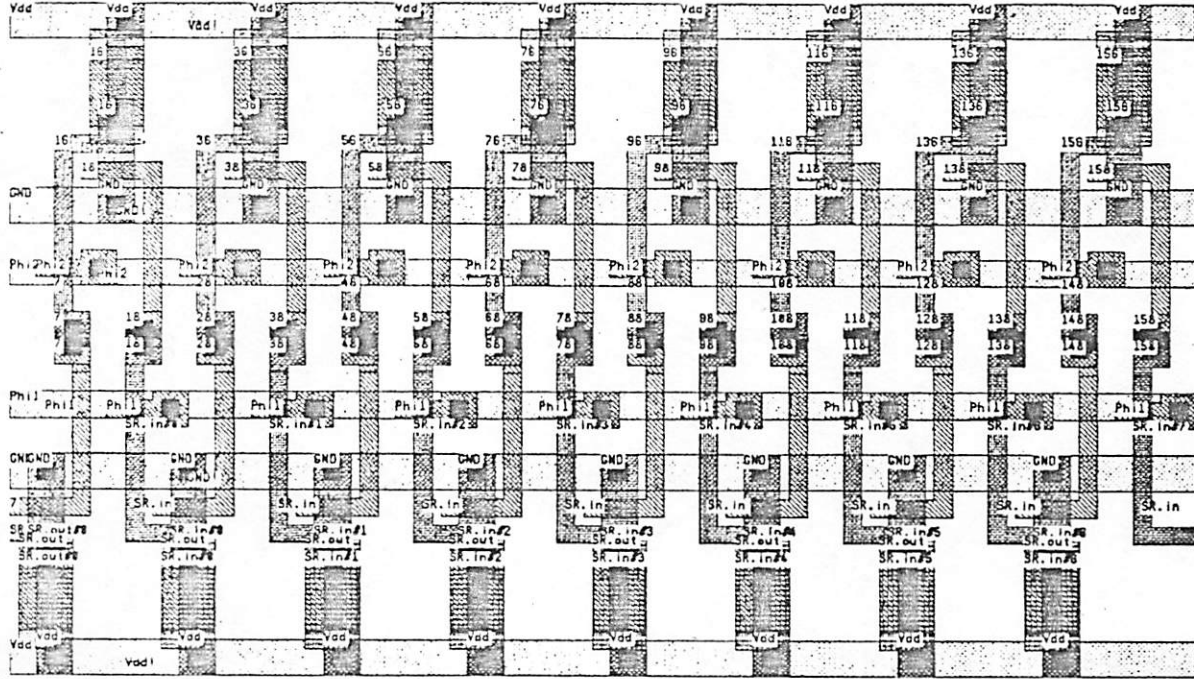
Vdd Vdd Vdd! Vdd Vdd Vdd Vdd Vdd Vdd Vdd

16 36 56 76 96 116 136 156

16 36 56 76 96 116 136 156

16 36 56 76 96 116 136 156

16 38 58 78 98 118 138 158

GND GND GND GND GND GND GND GND GND

GND

Phi Phi2 Phi2 Phi2 Phi2 Phi2 Phi2 Phi2 Phi2 Phi2

7 28 48 68 88 108 128 148

7 18 28 38 48 58 68 78 88 98 108 118 128 138 148 158

7 18 28 38 48 58 68 78 88 98 108 118 128 138 148 158

Phi1 Phi1 Phi1 Phi1 Phi1 Phi1 Phi1 Phi1 Phi1

SR.in#0 SR.in#1 SR.in#2 SR.in#3 SR.in#4 SR.in#5 SR.in#6 SR.in#7

GND GND GND GND GND GND GND GND GND

GND

7 SR.in SR.in GR.in SR.in SR.in SR.in SR.in SR.in

SR SR.out#0 SR.in#0 SR.in#1 SR.in#2 SR.in#3 SR.in#4 SR.in#5 SR.in#6

SR.out SR.out SR.out SR.out SR.out SR.out SR.out

SR.out#0 SR.in#0 SR.in#1 SR.in#2 SR.in#3 SR.in#4 SR.in#5 SR.in#6

Vdd Vdd Vdd Vdd Vdd Vdd Vdd Vdd

Vdd!